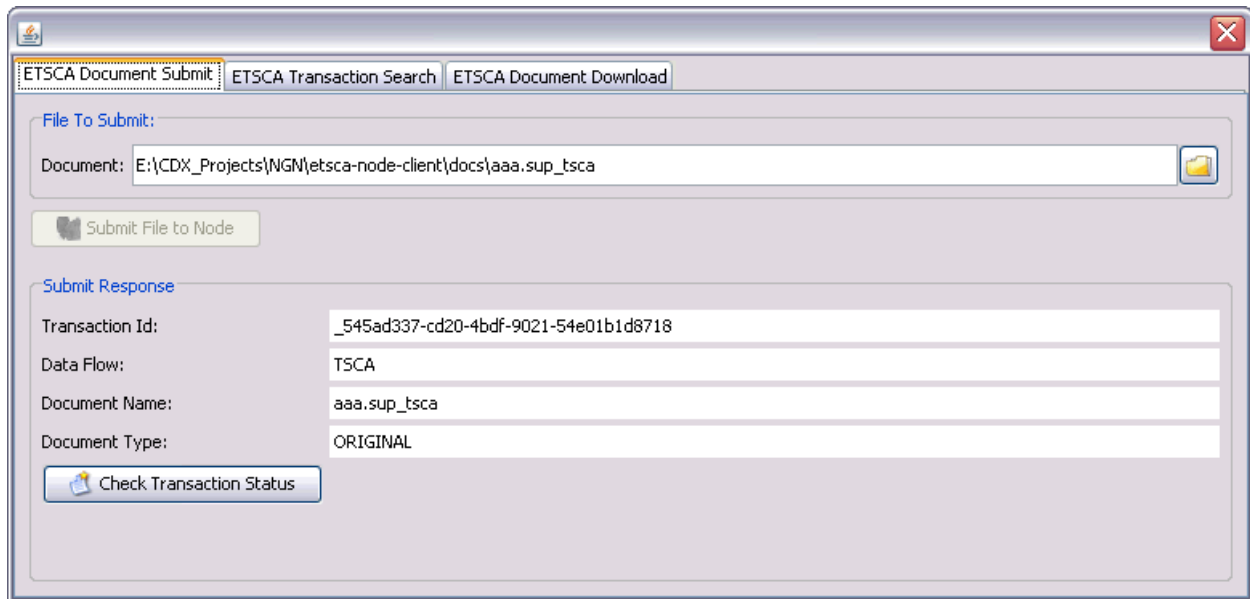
ETSCA Document Submit | ETSCA Transaction Search | ETSCA Document Download

File To Submit:

Document: E:\CDX_Projects\NGN\etsca-node-client\docs\aaa.sup_tsca

Submit File to Node

Submit Response

Transaction Id: _545ad337-cd20-4bdf-9021-54e01b1d8718

Data Flow: TSCA

Document Name: aaa.sup_tsca

Document Type: ORIGINAL

Check Transaction Status